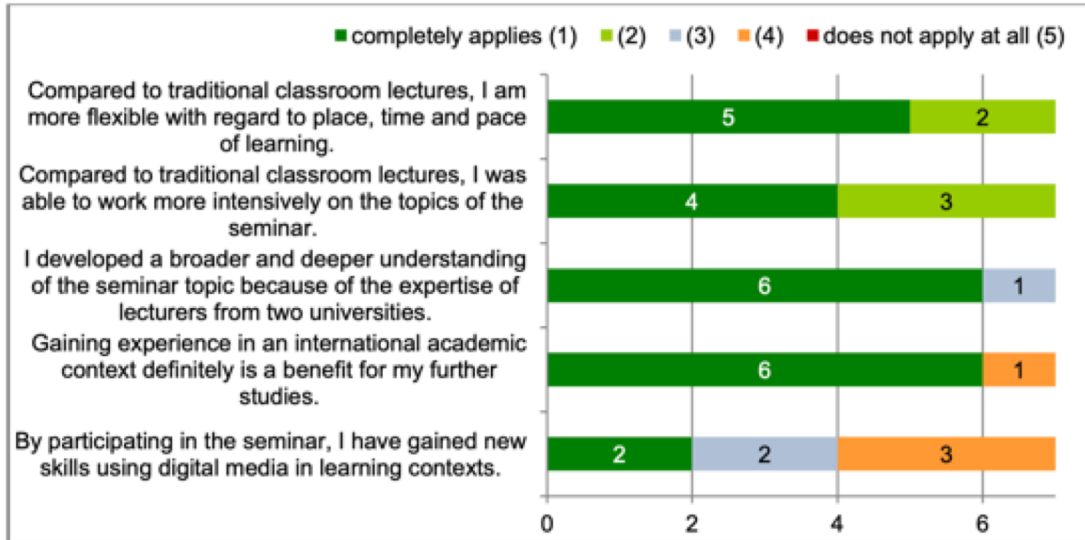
completely applies (1) (2) (3) (4) does not apply at all (5)

Compared to traditional classroom lectures, I am more flexible with regard to place, time and pace of learning.
5
2

Compared to traditional classroom lectures, I was able to work more intensively on the topics of the seminar.
4
3

I developed a broader and deeper understanding of the seminar topic because of the expertise of lecturers from two universities.
6
1

Gaining experience in an international academic context definitely is a benefit for my further studies.
6
1

By participating in the seminar, I have gained new skills using digital media in learning contexts.
2
2
3

0 2 4 6